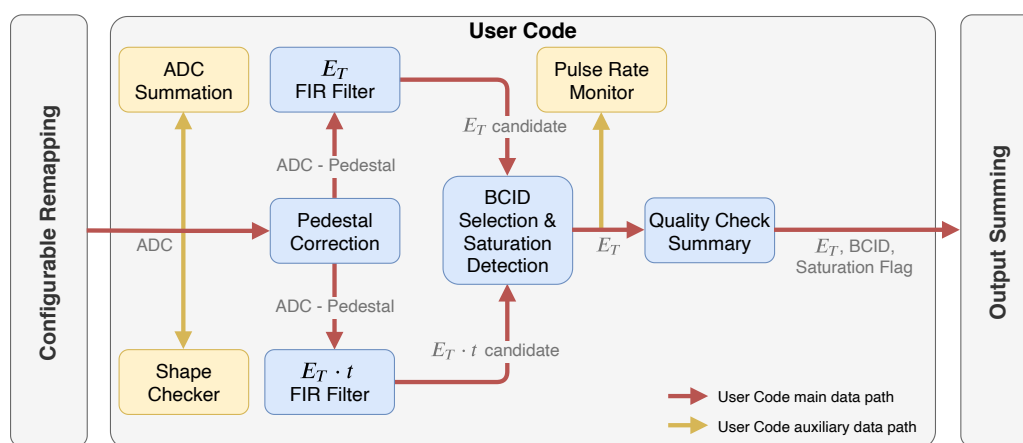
Configurable Remapping

User Code

ADC Summation

$E_T$ FIR Filter

Pulse Rate Monitor

$E_T$ candidate

ADC - Pedestal

BCID Selection & Saturation Detection

ADC

Pedestal Correction

$E_T$

Quality Check Summary

$E_T$, BCID, Saturation Flag

ADC - Pedestal

$E_T \cdot t$ candidate

Shape Checker

$E_T \cdot t$ FIR Filter

User Code main data path

User Code auxiliary data path

Output Summing